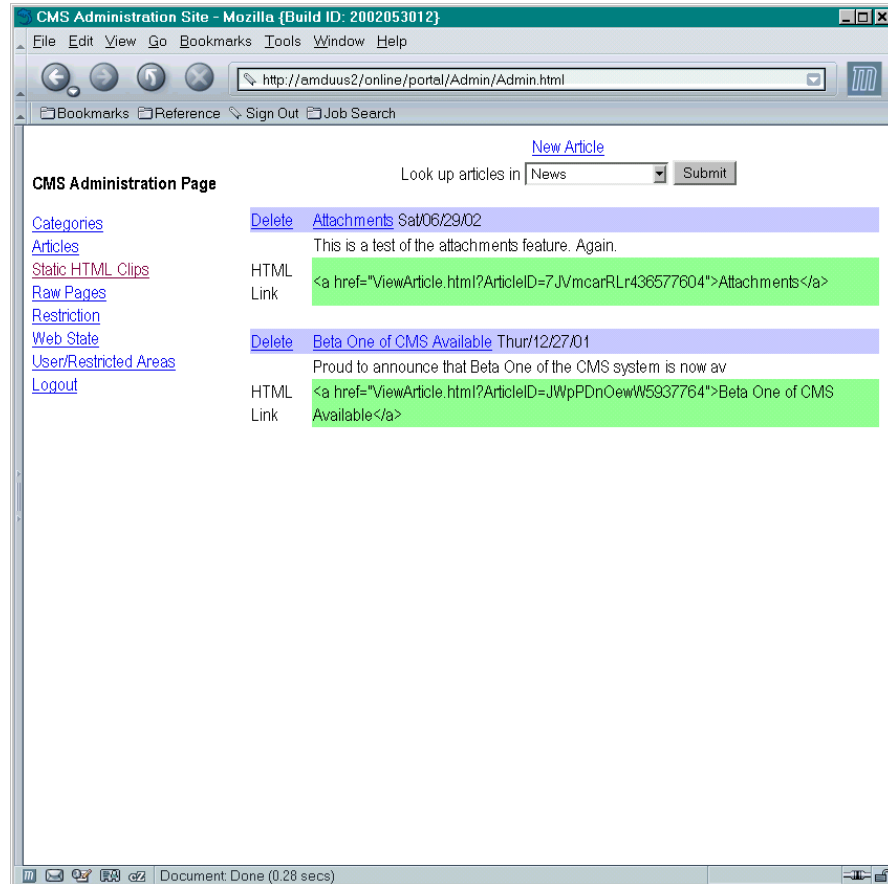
CMS Administration Site - Mozilla {Build ID: 2002053012}

File Edit View Go Bookmarks Tools Window Help

http://amduus2/online/portal/Admin/Admin.html

Bookmarks Reference Sign Out Job Search

CMS Administration Page

Categories
Articles
Static HTML Clips
Raw Pages
Restriction
Web State
User/Restricted Areas
Logout

New Article

Look up articles in News Submit

Delete Attachments Sat/06/29/02

This is a test of the attachments feature. Again.

HTML Link <a href="ViewArticle.html?ArticleID=7JVmcarRLr436577604">Attachments</a>

Delete Beta One of CMS Available Thur/12/27/01

Proud to announce that Beta One of the CMS system is now av

HTML Link <a href="ViewArticle.html?ArticleID=JWpPDnOewW5937764">Beta One of CMS Available</a>

Document: Done (0.28 secs)